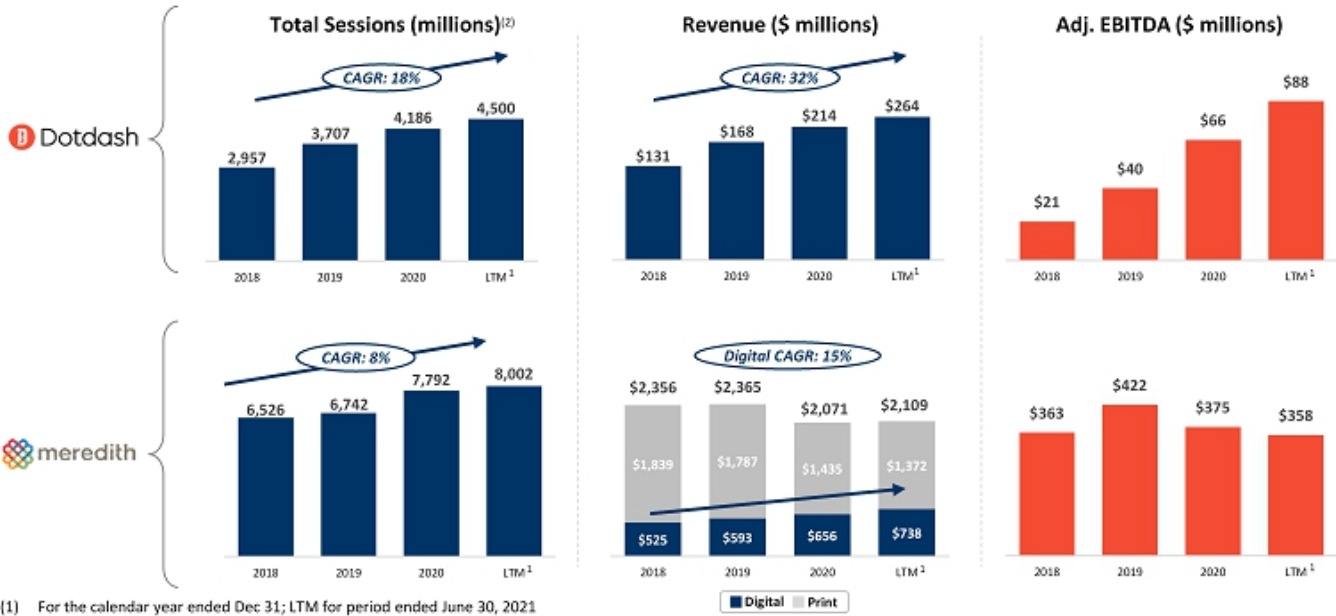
Total Sessions (millions)$^{(2)}$

Revenue ($ millions)

Adj. EBITDA ($ millions)

Dotdash

CAGR: 18%

2,957
3,707
4,186
4,500

2018 2019 2020 LTM $^1$

CAGR: 32%

$131
$168
$214
$264

2018 2019 2020 LTM $^1$

$21
$40
$66
$88

2018 2019 2020 LTM $^1$

meredith

CAGR: 8%

6,526
6,742
7,792
8,002

2018 2019 2020 LTM $^1$

Digital CAGR: 15%

$2,356
$2,365
$2,071
$2,109

$1,839
$1,787
$1,435
$1,372

$525
$593
$656
$738

2018 2019 2020 LTM $^1$

Digital Print

$363
$422
$375
$358

2018 2019 2020 LTM $^1$

(1) For the calendar year ended Dec 31; LTM for period ended June 30, 2021